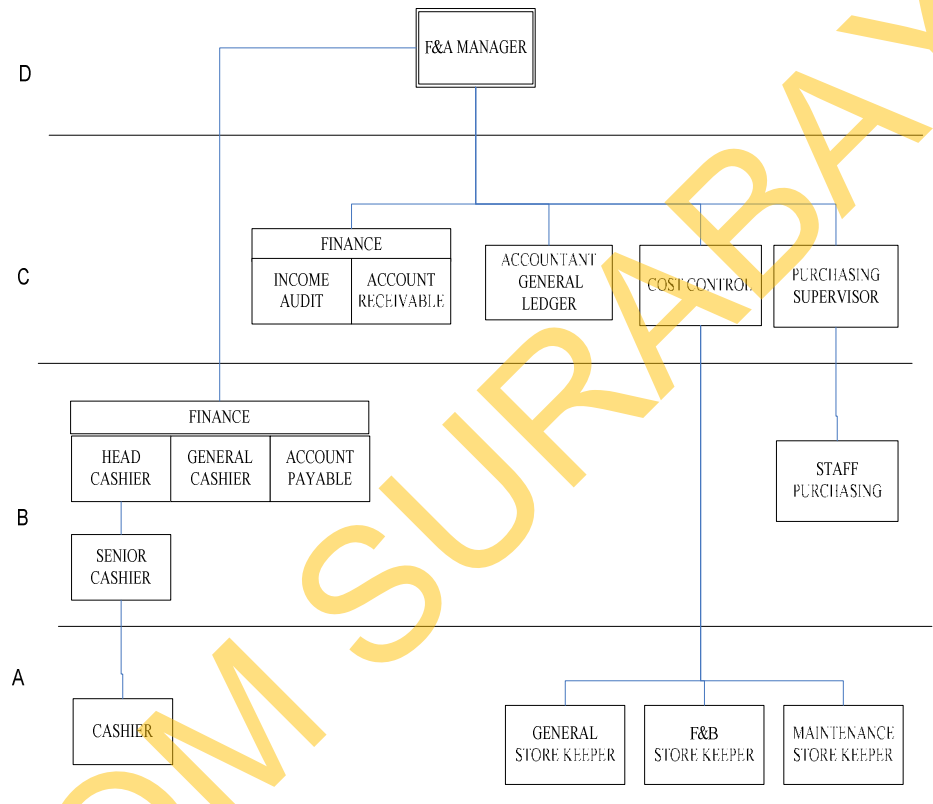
D

F&A MANAGER

C

FINANCE

INCOME AUDIT

ACCOUNT RECEIVABLE

ACCOUNTANT GENERAL LEDGER

COST CONTROL

PURCHASING SUPERVISOR

B

FINANCE

HEAD CASHIER

GENERAL CASHIER

ACCOUNT PAYABLE

STAFF PURCHASING

SENIOR CASHIER

A

CASHIER

GENERAL STORE KEEPER

F&B STORE KEEPER

MAINTENANCE STORE KEEPER

OM SURABAYA